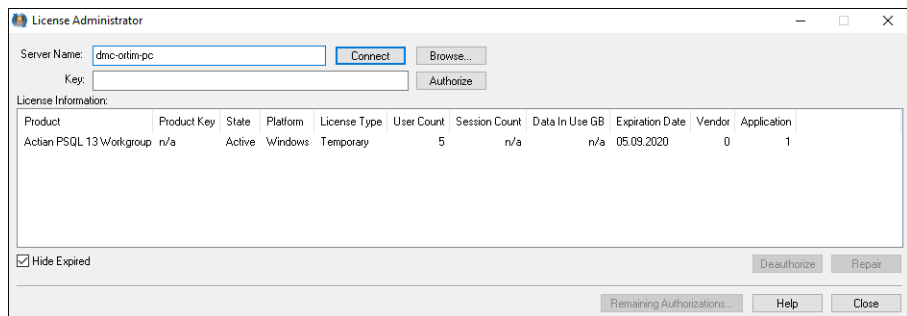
License Administrator

Server Name: dmc-ortim-pc Connect Browse...

Key: Authorize

License Information:

| Product | Product Key | State | Platform | License Type | User Count | Session Count | Data In Use GB | Expiration Date | Vendor | Application |
|---|---|---|---|---|---|---|---|---|---|---|
| Actian PSQL 13 Workgroup | n/a | Active | Windows | Temporary | 5 | n/a | n/a | 05.09.2020 | 0 | 1 |

Hide Expired

Deauthorize Repair

Remaining Authorizations... Help Close